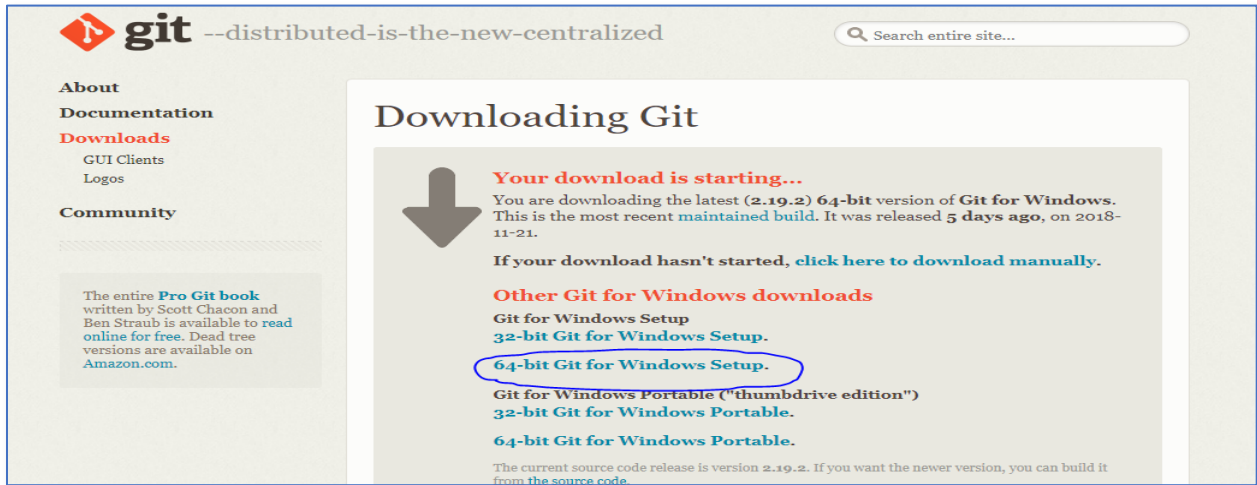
git --distributed-is-the-new-centralized

Search entire site...

About
Documentation
Downloads
GUI Clients
Logos
Community

The entire Pro Git book written by Scott Chacon and Ben Straub is available to read online for free. Dead tree versions are available on Amazon.com.

Downloading Git

Your download is starting...
You are downloading the latest (2.19.2) 64-bit version of Git for Windows. This is the most recent maintained build. It was released 5 days ago, on 2018-11-21.

If your download hasn't started, click here to download manually.

Other Git for Windows downloads
Git for Windows Setup
32-bit Git for Windows Setup.

64-bit Git for Windows Setup.

Git for Windows Portable ("thumbdrive edition")
32-bit Git for Windows Portable.

64-bit Git for Windows Portable.

The current source code release is version 2.19.2. If you want the newer version, you can build it from the source code.